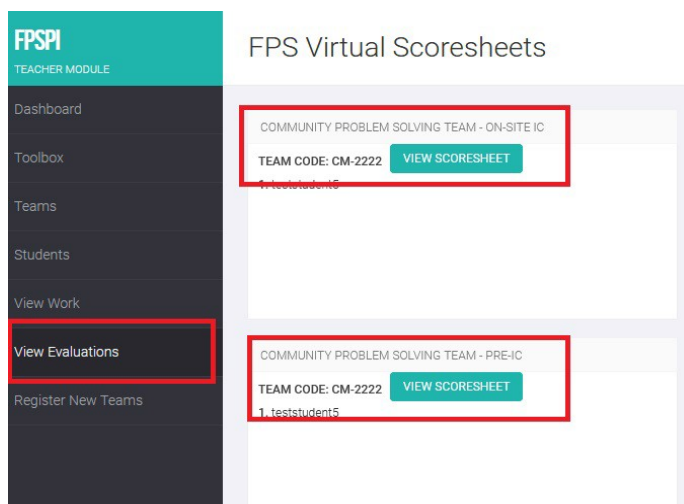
FPSPI
TEACHER MODULE

Dashboard

Toolbox

Teams

Students

View Work

View Evaluations

Register New Teams

FPS Virtual Scoresheets

COMMUNITY PROBLEM SOLVING TEAM - ON-SITE IC

TEAM CODE: CM-2222 VIEW SCORESHEET

1. teststudent5

COMMUNITY PROBLEM SOLVING TEAM - PRE-IC

TEAM CODE: CM-2222 VIEW SCORESHEET

1. teststudent5